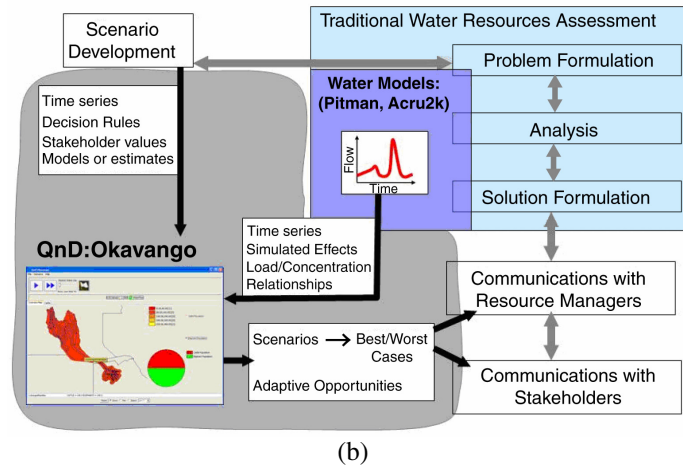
Scenario Development

Traditional Water Resources Assessment

Problem Formulation

Water Models: (Pitman, Acru2k)

Time series
Decision Rules
Stakeholder values
Models or estimates

Flow
Time

Analysis

Solution Formulation

Time series
Simulated Effects
Load/Concentration
Relationships

QnD:Okavango

Communications with Resource Managers

Scenarios → Best/Worst Cases

Adaptive Opportunities

Communications with Stakeholders

(b)